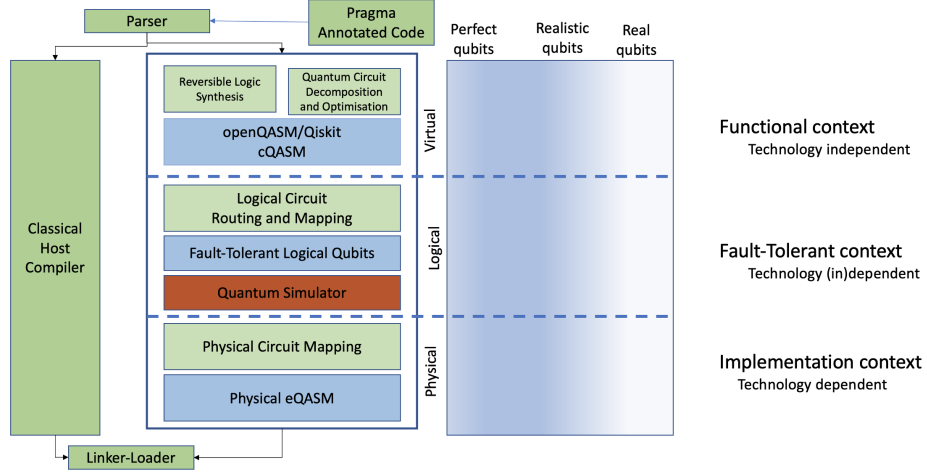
Parser

Pragma Annotated Code

Perfect qubits

Realistic qubits

Real qubits

Classical Host Compiler

Reversible Logic Synthesis

Quantum Circuit Decomposition and Optimisation

openQASM/Qiskit cQASM

Virtual

Functional context
Technology independent

Logical Circuit Routing and Mapping

Fault-Tolerant Logical Qubits

Quantum Simulator

Logical

Fault-Tolerant context
Technology (in)dependent

Physical Circuit Mapping

Physical eQASM

Physical

Implementation context
Technology dependent

Linker-Loader